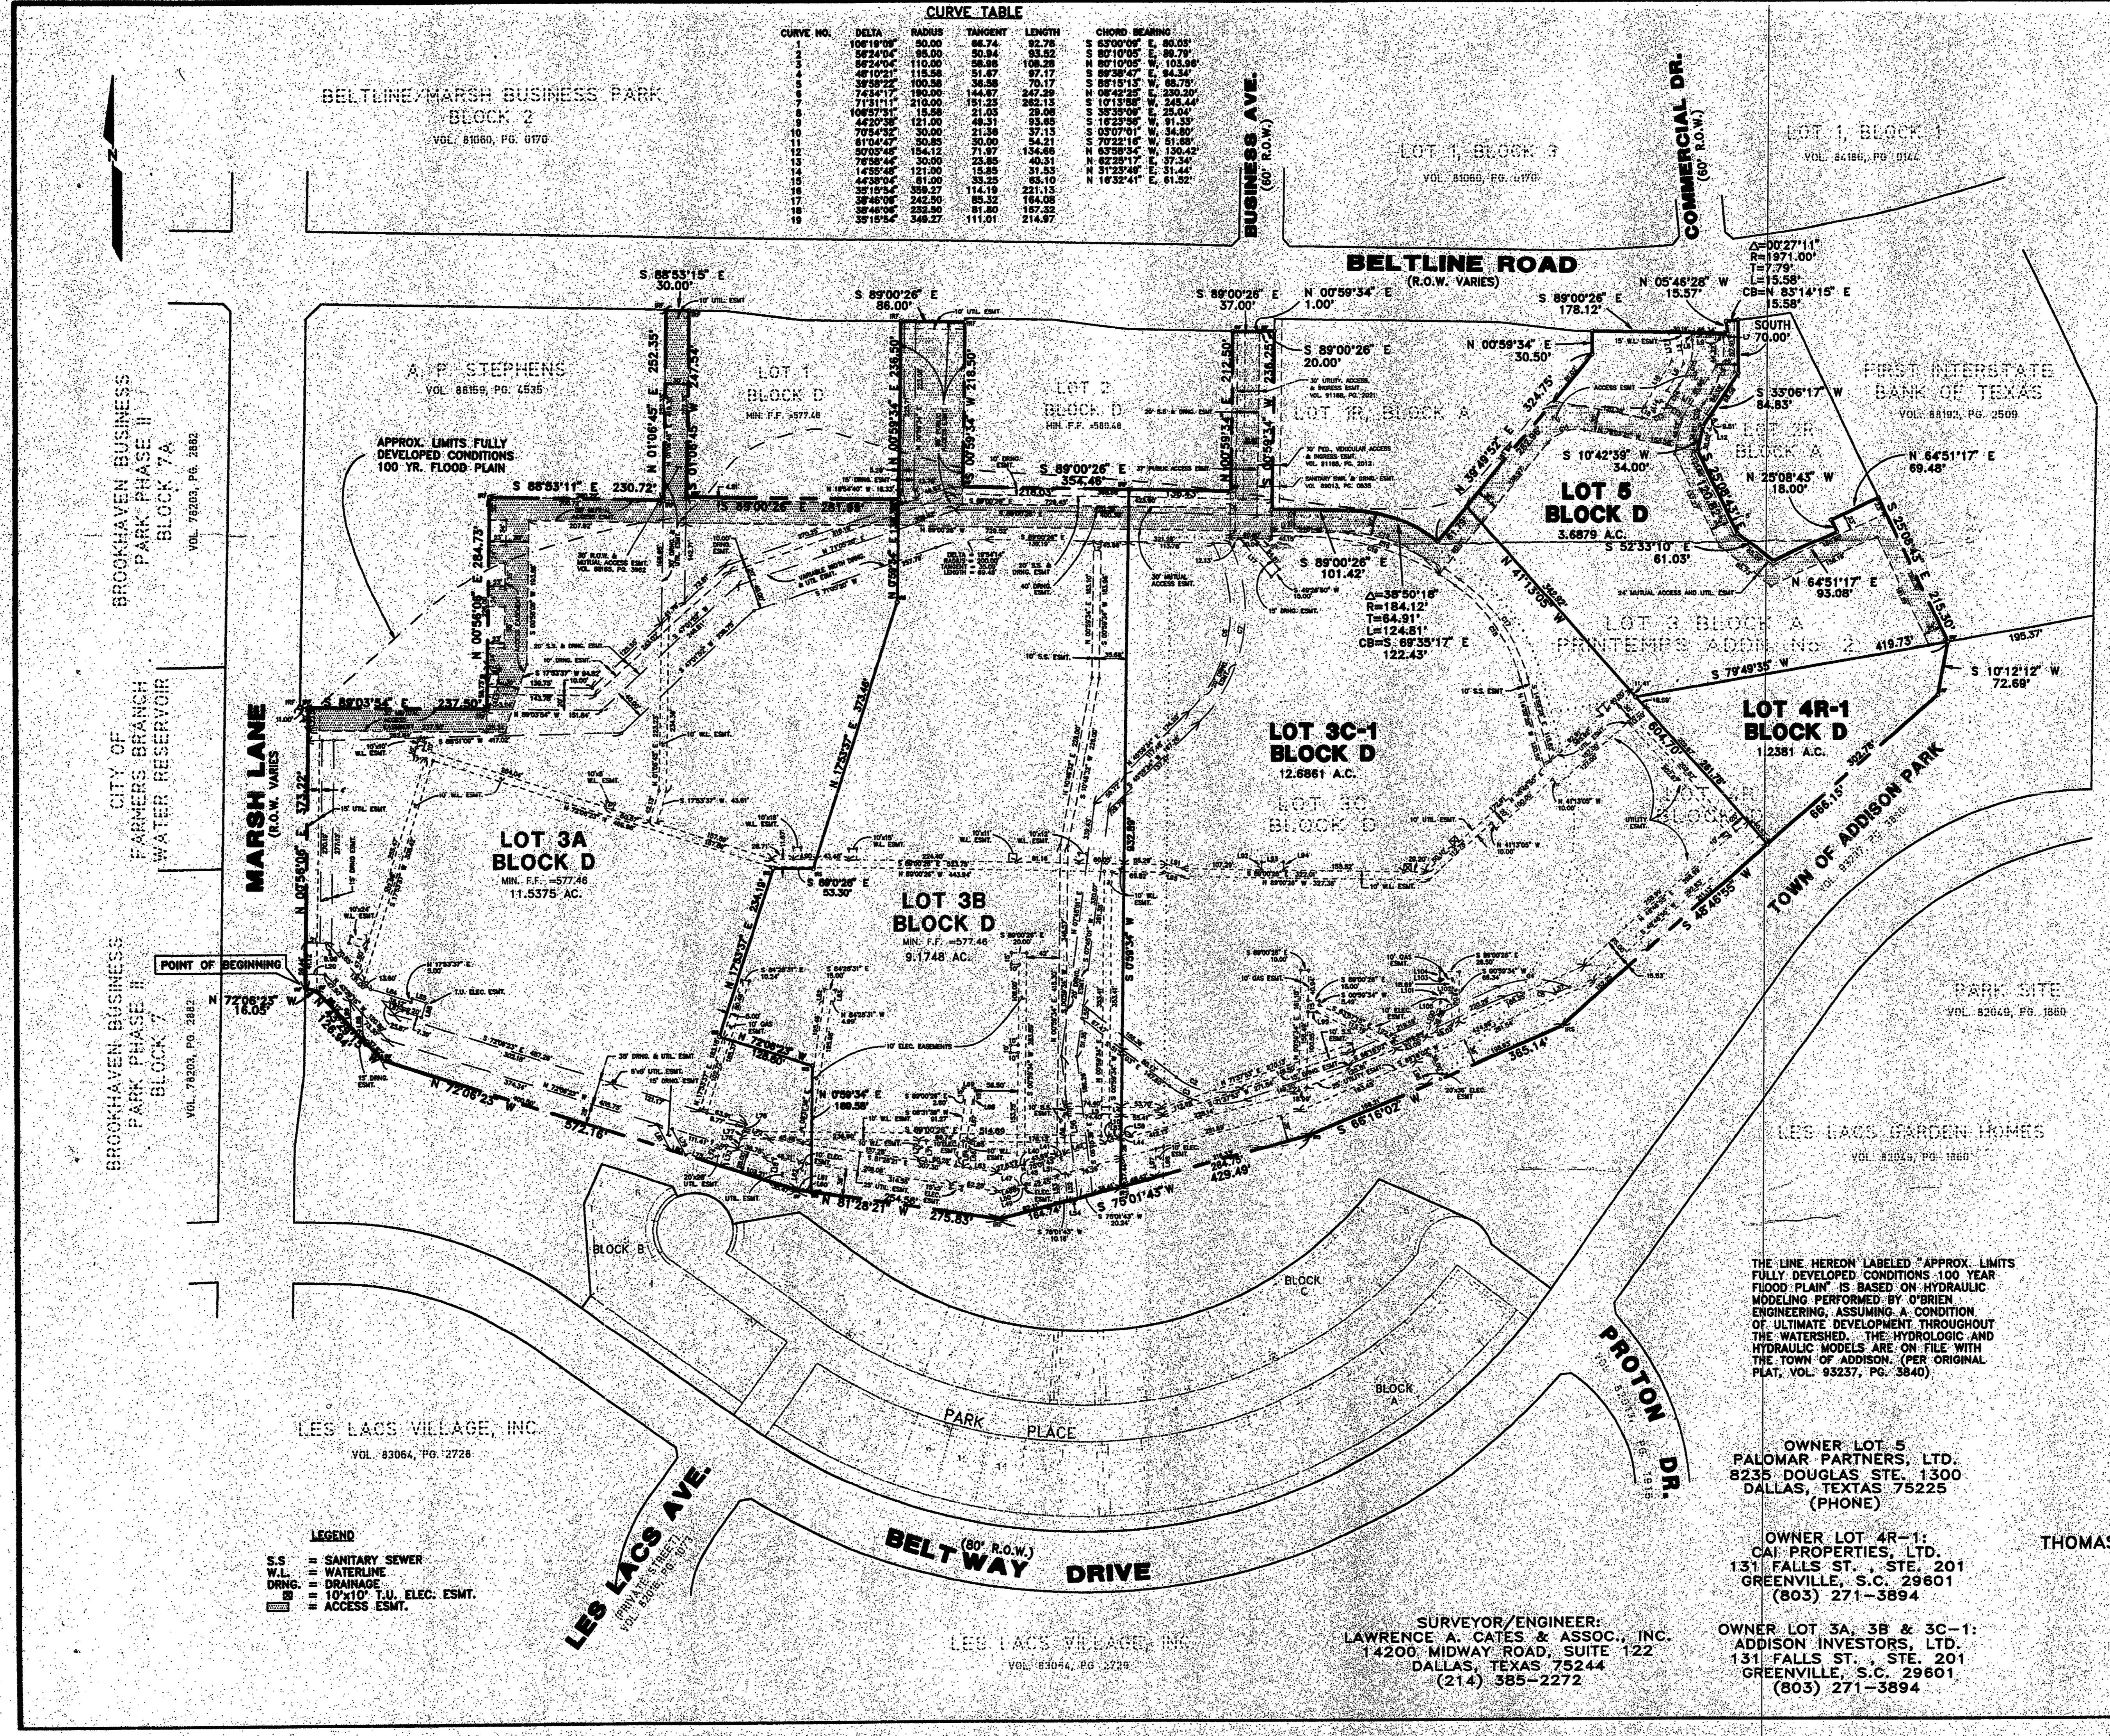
CURVE TABLE

| CURVE NO. | DELTA | RADIUS | TANGENT | LENGTH | CHORD BEARING |
|---|---|---|---|---|---|
| 1 | 106°19'09" | 50.00 | 66.74 | 92.78 | S 63°00'09" E, 80.03' |
| 2 | 56°24'04" | 95.00 | 50.94 | 93.52 | S 80°10'05" E, 89.79' |
| 3 | 56°24'04" | 110.00 | 58.98 | 108.28 | N 80°10'05" W, 103.96' |
| 4 | 48°10'21" | 115.58 | 51.67 | 97.17 | S 89°38'47" E, 94.34' |
| 5 | 39°59'22" | 100.58 | 36.58 | 70.17 | S 88°15'12" W, 68.75' |
| 6 | 74°34'17" | 190.00 | 144.67 | 247.29 | N 08°42'25" E, 230.20' |
| 7 | 71°31'11" | 210.00 | 151.25 | 262.13 | S 10°13'58" W, 245.44' |
| 8 | 106°57'51" | 15.58 | 21.03 | 29.09 | S 35°35'06" E, 25.04' |
| 9 | 44°20'38" | 121.00 | 49.31 | 93.65 | S 16°23'58" W, 91.33' |
| 10 | 70°54'35" | 30.00 | 21.36 | 37.13 | S 03°07'01" W, 34.80' |
| 11 | 81°04'47" | 30.85 | 30.00 | 54.21 | S 70°22'16" W, 51.68' |
| 12 | 50°03'45" | 154.12 | 71.97 | 134.66 | N 63°58'34" W, 130.42' |
| 13 | 76°58'44" | 30.00 | 23.85 | 40.31 | S 82°29'17" E, 37.34' |
| 14 | 14°55'48" | 121.00 | 15.85 | 31.53 | N 31°23'49" E, 31.44' |
| 15 | 44°35'04" | 81.00 | 33.23 | 63.10 | N 16°32'41" E, 61.52' |
| 16 | 35°15'54" | 359.27 | 114.19 | 221.13 | |
| 17 | 38°46'06" | 242.50 | 85.32 | 164.08 | |
| 18 | 38°46'06" | 252.50 | 88.80 | 167.32 | |
| 19 | 35°15'54" | 349.27 | 111.01 | 214.97 | |

BELTLINE/MARSH BUSINESS PARK BLOCK 2
VOL. 81060, PG. 0170

BUSINESS AVE. (60' R.O.W.)

LOT 1, BLOCK 3
VOL. 81060, PG. 0170

COMMERCIAL DR. (60' R.O.W.)

LOT 1, BLOCK 1
VOL. 84186, PG. 0144

BELTLINE ROAD
(R.O.W. VARIES)

Δ=00°27'11"
R=1971.00'
T=7.79'
L=15.58'
CB=N 83°14'15" E
15.58'

S 88°53'15" E 30.00'
S 89°00'26" E 86.00'
S 89°00'26" E 37.00'
N 00°59'34" E 1.00'
S 89°00'26" E 20.00'
S 89°00'26" E 178.12'
N 05°46'28" W 15.57'
SOUTH 70.00'
N 00°59'34" E 30.50'

A. P. STEPHENS
VOL. 88159, PG. 4535

LOT 1 BLOCK D
MIN. F.F. =577.46

LOT 2 BLOCK D
MIN. F.F. =580.48

LOT 1R, BLOCK A

FIRST INTERSTATE BANK OF TEXAS
VOL. 88192, PG. 2509

APPROX. LIMITS FULLY DEVELOPED CONDITIONS 100 YR. FLOOD PLAIN

BROOKHAVEN BUSINESS PARK PHASE II BLOCK 7A
VOL. 78203, PG. 2882

S 88°53'11" E 230.72'
S 89°00'26" E 281.98'
S 89°00'26" E 354.48'
S 33°06'17" W 84.83'
S 10°42'39" W 34.00'
N 64°51'17" E 69.48'
N 25°08'43" W 18.00'

LOT 5 BLOCK D
3.6879 AC.

S 52°33'10" E 61.03'
N 64°51'17" E 93.08'
S 89°00'26" E 101.42'

Δ=38°50'18"
R=184.12'
T=64.91'
L=124.81'
CB=S 69°35'17" E
122.43'

LOT 3, BLOCK A
PRINTEMPS ADDN. No. 2

S 79°49'35" W
419.73'
195.37'
S 10°12'12" W 72.69'

CITY OF FARMERS BRANCH WATER RESERVOIR

MARSH LANE
(R.O.W. VARIES)

S 89°03'54" E 237.80'
N 00°54'08" E 284.73'

LOT 3C-1 BLOCK D
12.6861 AC.

LOT 4R-1 BLOCK D
1.2381 AC.

LOT 3A BLOCK D
MIN. F.F. =577.46
11.5375 AC.

LOT 3B BLOCK D
MIN. F.F. =577.46
9.1748 AC.

TOWN OF ADDISON PARK
VOL. 93237, PG. 3840

S 89°05'25" E 53.30'
S 48°49'55" W

POINT OF BEGINNING
N 72°06'25" W 18.05'

BROOKHAVEN BUSINESS PARK PHASE II BLOCK 7
VOL. 78203, PG. 2882

PARK SITE
VOL. 82049, PG. 1860

N 72°06'25" W 572.18'
N 81°28'21" W 275.83'
S 75°01'43" W
429.49'
S 66°16'02" W
365.14'

LES LACS GARDEN HOMES
VOL. 82049, PG. 1860

BLOCK B
BLOCK C
BLOCK A

PARK PLACE

THE LINE HEREON LABELED "APPROX. LIMITS FULLY DEVELOPED CONDITIONS 100 YEAR FLOOD PLAIN" IS BASED ON HYDRAULIC MODELING PERFORMED BY O'BRIEN ENGINEERING, ASSUMING A CONDITION OF ULTIMATE DEVELOPMENT THROUGHOUT THE WATERSHED. THE HYDROLOGIC AND HYDRAULIC MODELS ARE ON FILE WITH THE TOWN OF ADDISON. (PER ORIGINAL PLAT, VOL. 93237, PG. 3840)

PROTON DR.

LES LACS VILLAGE, INC.
VOL. 83064, PG. 2728

OWNER LOT 5
PALOMAR PARTNERS, LTD.
8235 DOUGLAS STE. 1300
DALLAS, TEXTAS 75225
(PHONE)

LEGEND
S.S = SANITARY SEWER
W.L. = WATERLINE
DRNG. = DRAINAGE
= 10'x10' T.U. ELEC. ESMT.
= ACCESS ESMT.

LES LACS AVE.
(PRIVATE STREET)

BELTWAY DRIVE
(80' R.O.W.)

OWNER LOT 4R-1:
CAI PROPERTIES, LTD.
131 FALLS ST., STE. 201
GREENVILLE, S.C. 29601
(803) 271-3894

THOMAS

SURVEYOR/ENGINEER:
LAWRENCE A. CATES & ASSOC., INC.
14200 MIDWAY ROAD, SUITE 122
DALLAS, TEXAS 75244
(214) 385-2272

LES LACS VILLAGE, INC.
VOL. 83064, PG. 2729

OWNER LOT 3A, 3B & 3C-1:
ADDISON INVESTORS, LTD.
131 FALLS ST., STE. 201
GREENVILLE, S.C. 29601
(803) 271-3894